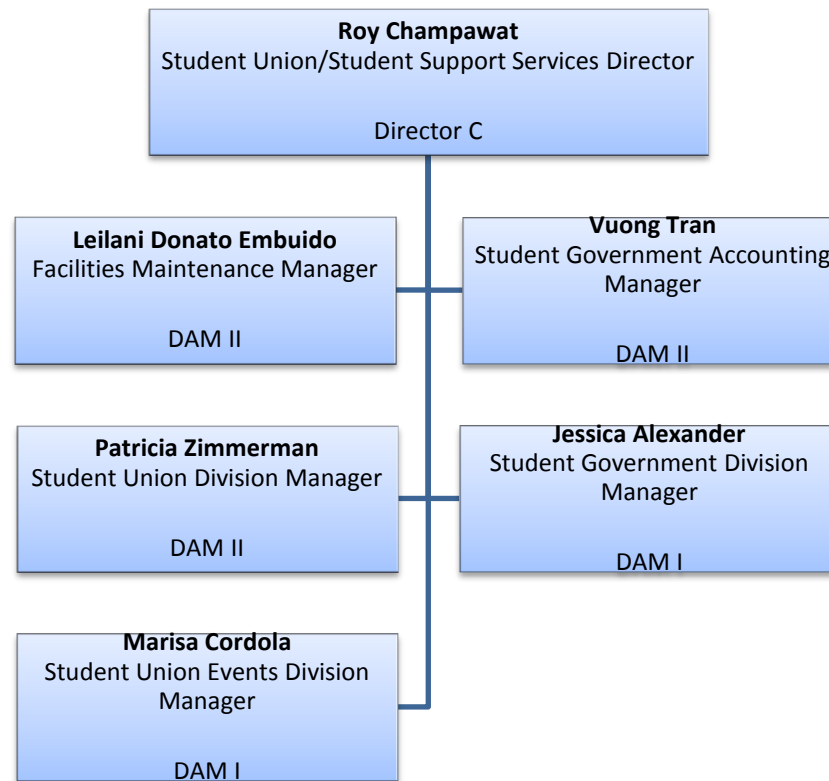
**Roy Champawat**
Student Union/Student Support Services Director

Director C

**Leilani Donato Embuido**
Facilities Maintenance Manager

DAM II

**Vuong Tran**
Student Government Accounting Manager

DAM II

**Patricia Zimmerman**
Student Union Division Manager

DAM II

**Jessica Alexander**
Student Government Division Manager

DAM I

**Marisa Cordola**
Student Union Events Division Manager

DAM I